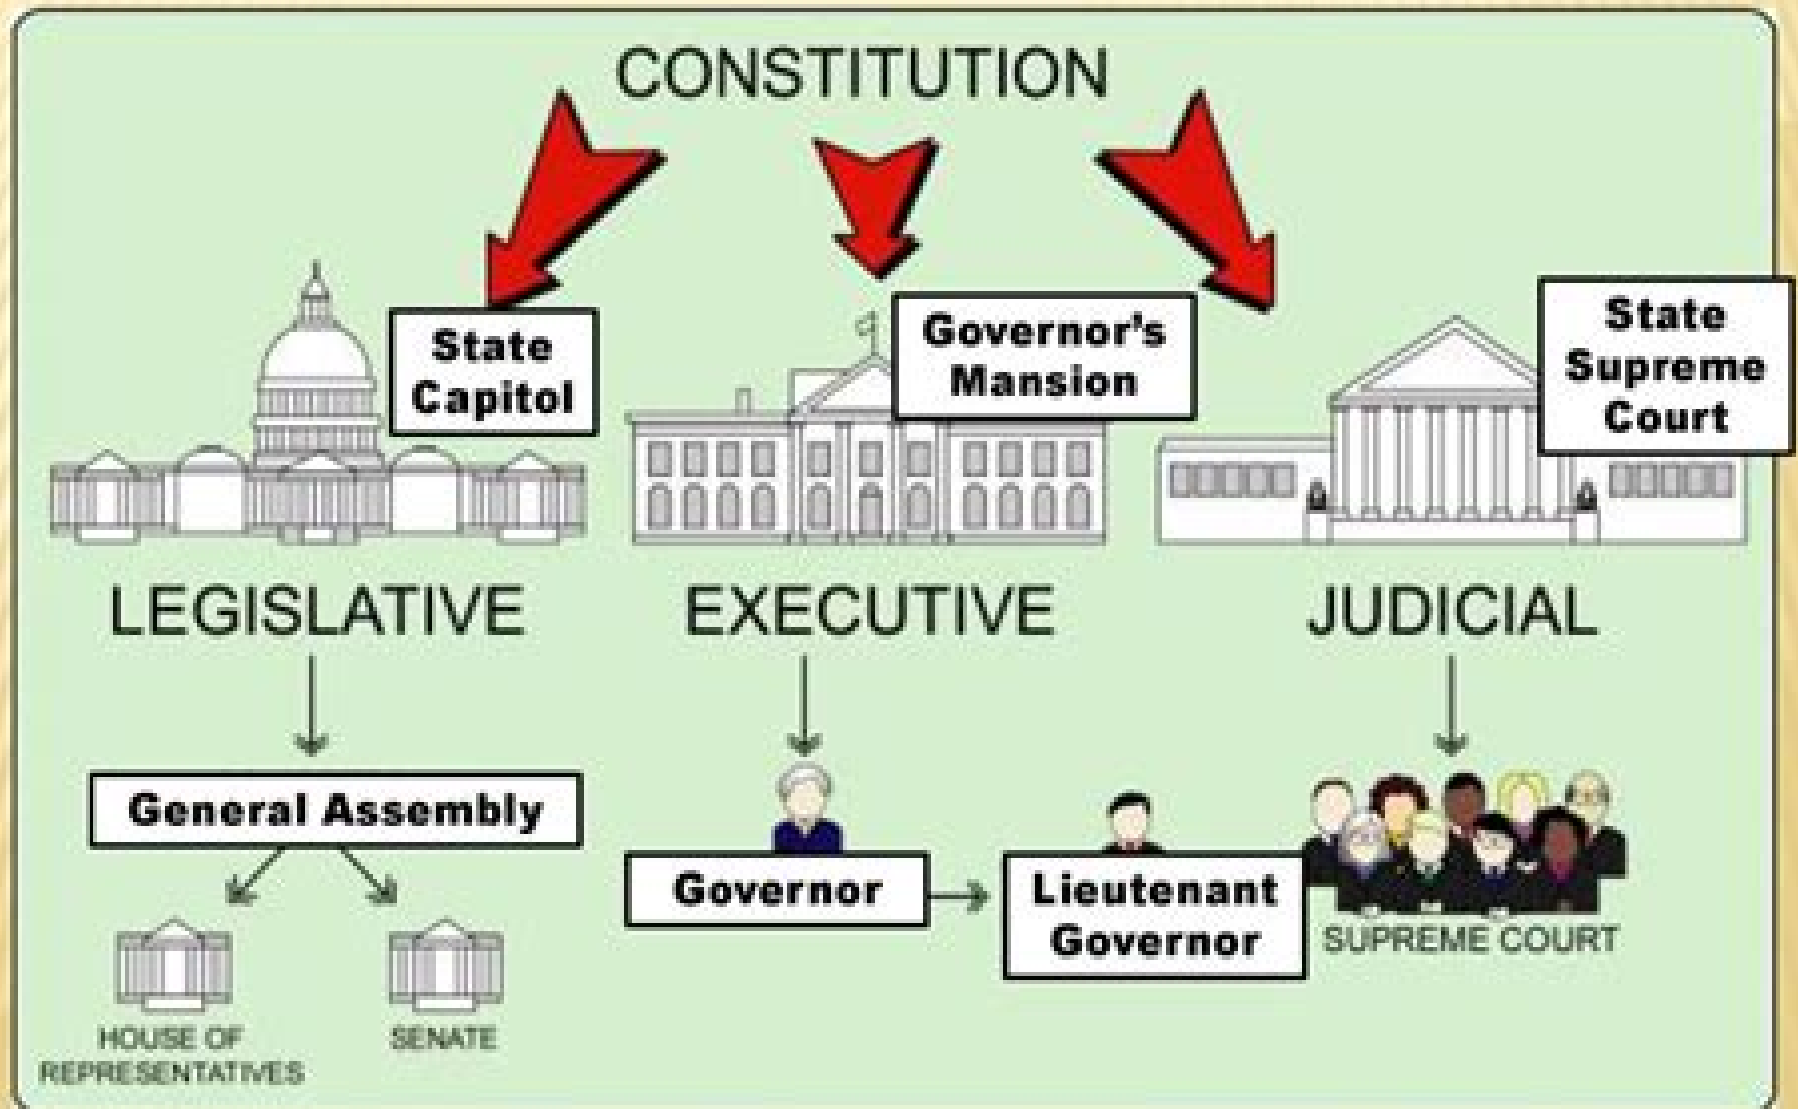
CONSTITUTION

State Capitol

Governor's Mansion

State Supreme Court

LEGISLATIVE

EXECUTIVE

JUDICIAL

General Assembly

HOUSE OF REPRESENTATIVES

SENATE

Governor

Lieutenant Governor

SUPREME COURT